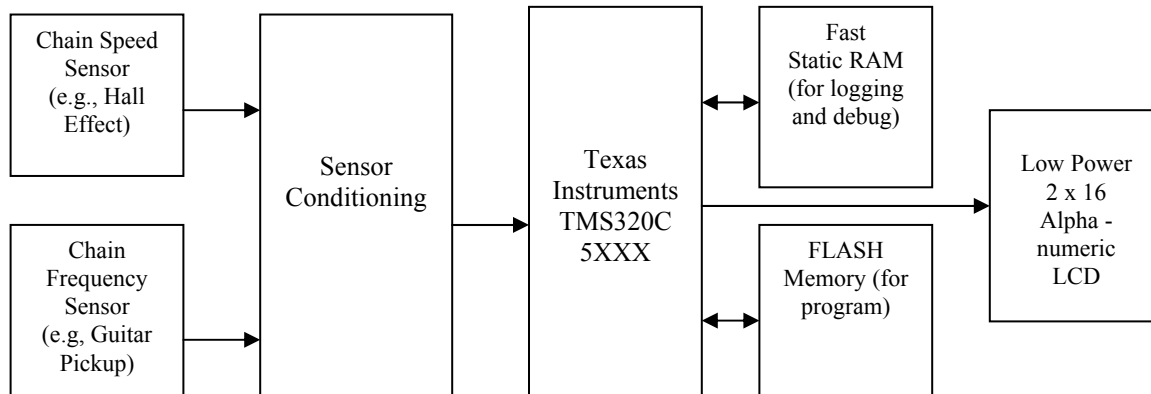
Chain Speed Sensor (e.g., Hall Effect)

Chain Frequency Sensor (e.g, Guitar Pickup)

Sensor Conditioning

Texas Instruments TMS320C 5XXX

Fast Static RAM (for logging and debug)

FLASH Memory (for program)

Low Power 2 x 16 Alpha - numeric LCD